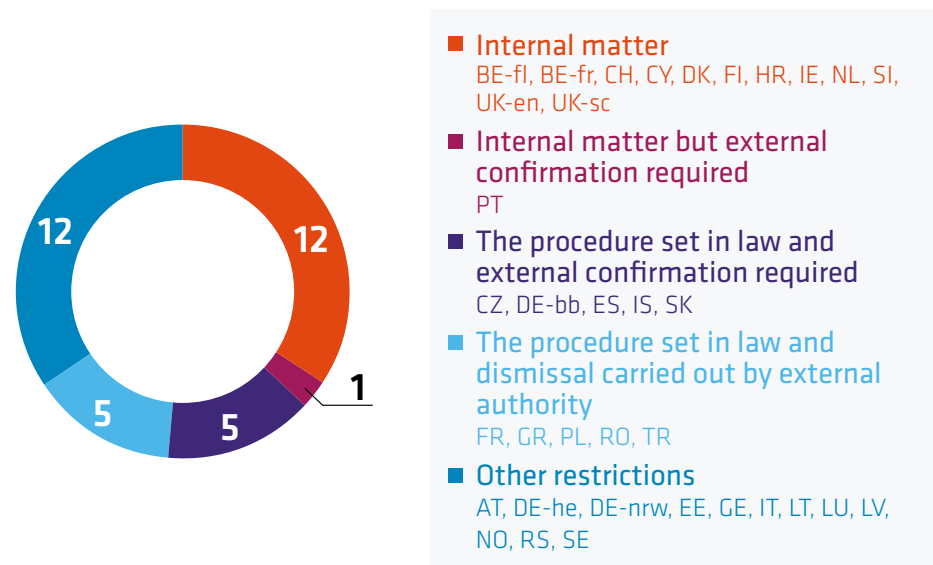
12

12

1

5

5

Internal matter
BE-fl, BE-fr, CH, CY, DK, FI, HR, IE, NL, SI, UK-en, UK-sc

Internal matter but external confirmation required
PT

The procedure set in law and external confirmation required
CZ, DE-bb, ES, IS, SK

The procedure set in law and dismissal carried out by external authority
FR, GR, PL, RO, TR

Other restrictions
AT, DE-he, DE-nrw, EE, GE, IT, LT, LU, LV, NO, RS, SE